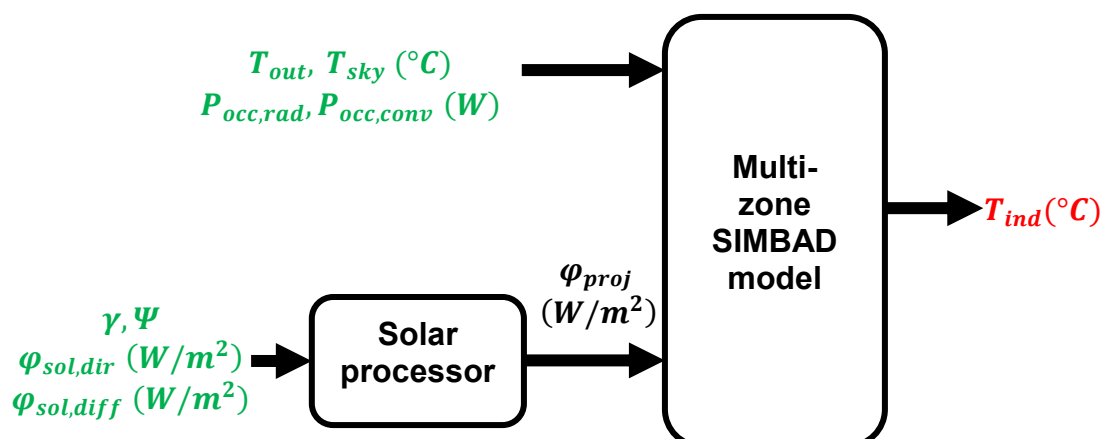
$T_{out}, T_{sky}$ $(°C)$
$P_{occ,rad}, P_{occ,conv}$ $(W)$

Multi-zone SIMBAD model

$T_{ind}(°C)$

$\varphi_{proj}$ $(W/m^2)$

$\gamma, \Psi$
$\varphi_{sol,dir}$ $(W/m^2)$
$\varphi_{sol,diff}$ $(W/m^2)$

Solar processor